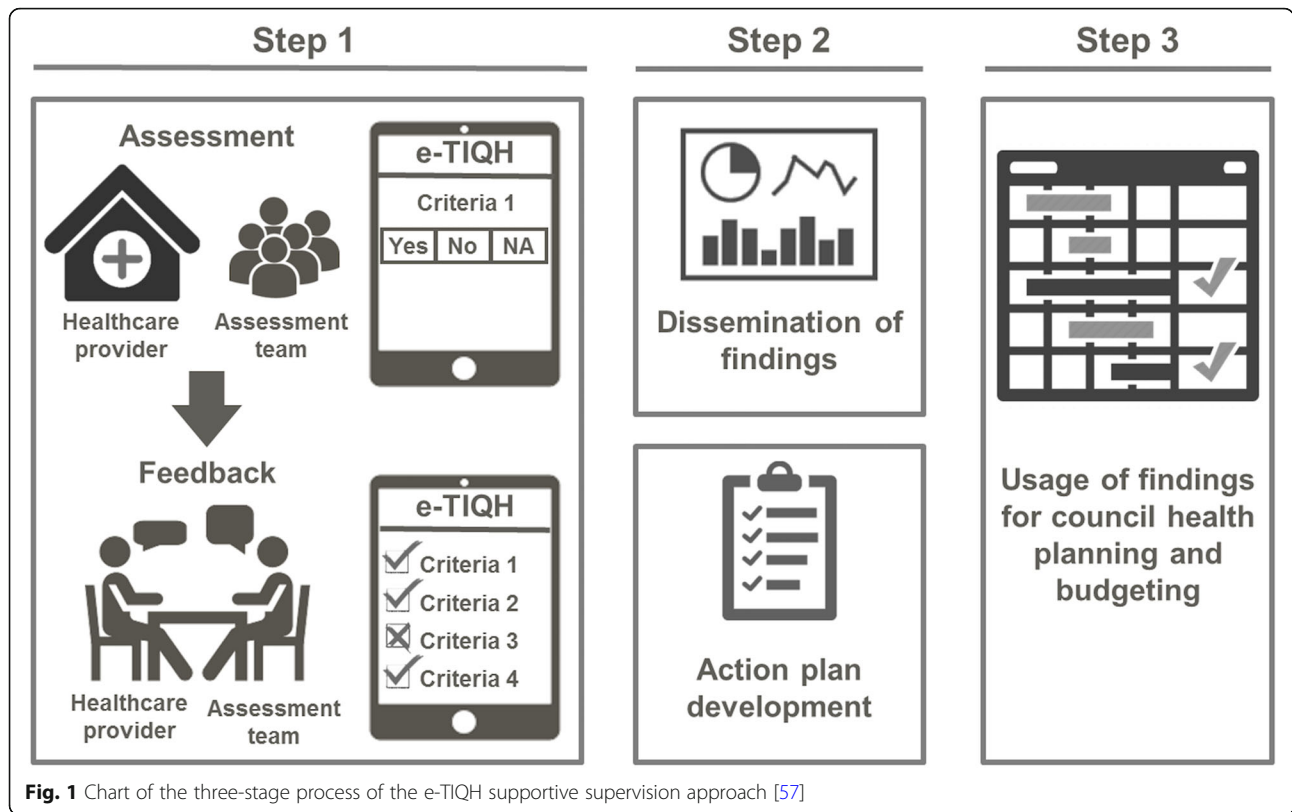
Step 1

Assessment

Healthcare provider

Assessment team

e-TIQH

Criteria 1

| Yes | No | NA |
|---|---|---|

Feedback

Healthcare provider

Assessment team

e-TIQH

Criteria 1

Criteria 2

Criteria 3

Criteria 4

Step 2

Dissemination of findings

Action plan development

Step 3

Usage of findings for council health planning and budgeting

**Fig. 1** Chart of the three-stage process of the e-TIQH supportive supervision approach [57]